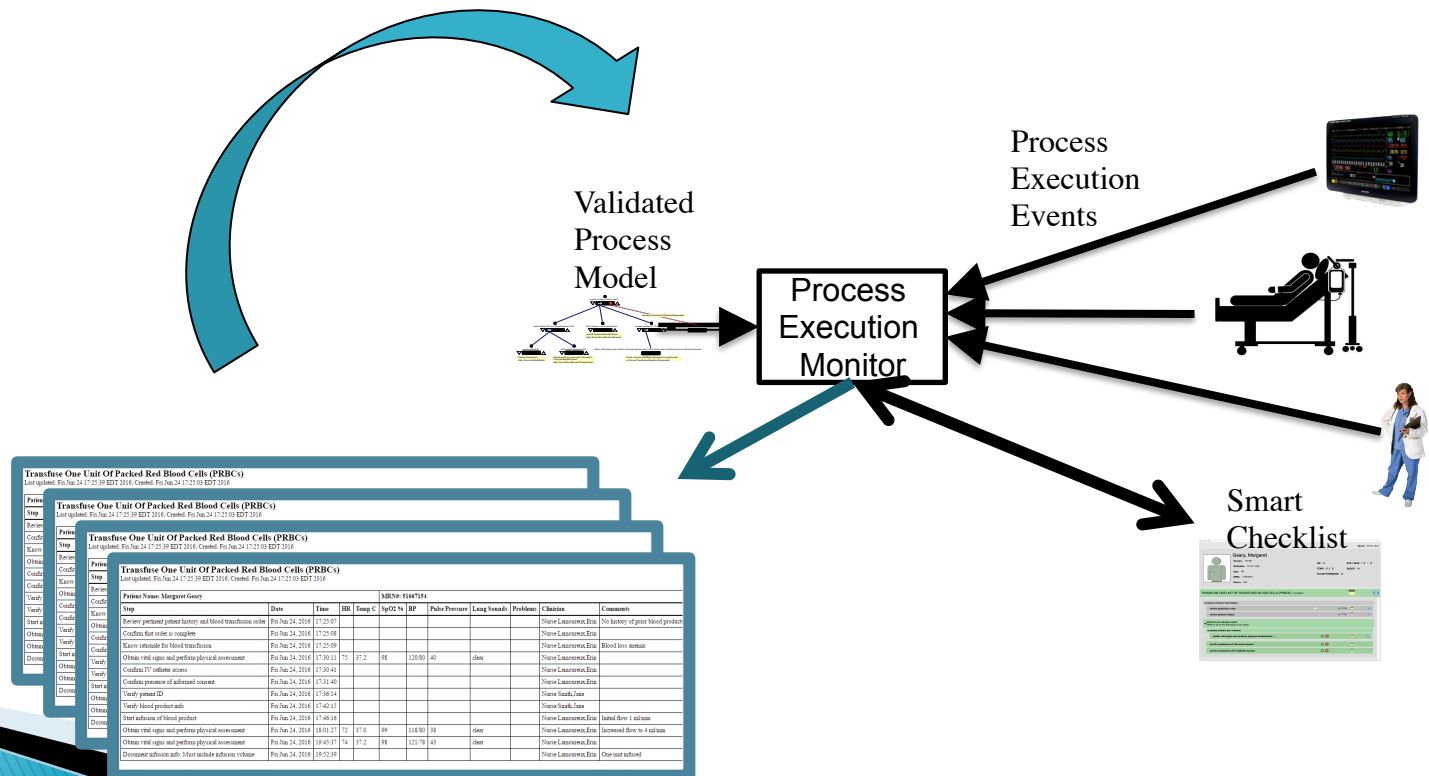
Validated Process Model

Process Execution Events

Process Execution Monitor

Smart Checklist

Transfuse One Unit Of Packed Red Blood Cells (PRBCs)
Last updated: Fri Jun 24 17:25:39 EDT 2016; Created: Fri Jun 24 17:25:03 EDT 2016

Transfuse One Unit Of Packed Red Blood Cells (PRBCs)
Last updated: Fri Jun 24 17:25:39 EDT 2016; Created: Fri Jun 24 17:25:03 EDT 2016

Transfuse One Unit Of Packed Red Blood Cells (PRBCs)
Last updated: Fri Jun 24 17:25:39 EDT 2016; Created: Fri Jun 24 17:25:03 EDT 2016

Transfuse One Unit Of Packed Red Blood Cells (PRBCs)
Last updated: Fri Jun 24 17:25:39 EDT 2016; Created: Fri Jun 24 17:25:03 EDT 2016

Patient Name: Margaret Geary | MRN#: 51667154

| Step | Date | Time | HR | Temp C | SpO2 % | BP | Pulse Pressure | Lung Sounds | Problems | Clinician | Comments |
|---|---|---|---|---|---|---|---|---|---|---|---|
| Review pertinent patient history and blood transfusion order | Fri Jun 24, 2016 | 17:25:07 | | | | | | | | Nurse Lamoureux,Erin | No history of prior blood products |
| Confirm that order is complete | Fri Jun 24, 2016 | 17:25:08 | | | | | | | | Nurse Lamoureux,Erin | |
| Know rationale for blood transfusion | Fri Jun 24, 2016 | 17:25:09 | | | | | | | | Nurse Lamoureux,Erin | Blood loss anemia |
| Obtain vital signs and perform physical assessment | Fri Jun 24, 2016 | 17:30:11 | 75 | 37.2 | 98 | 120/80 | 40 | clear | | Nurse Lamoureux,Erin | |
| Confirm IV catheter access | Fri Jun 24, 2016 | 17:30:41 | | | | | | | | Nurse Lamoureux,Erin | |
| Confirm presence of informed consent | Fri Jun 24, 2016 | 17:31:40 | | | | | | | | Nurse Lamoureux,Erin | |
| Verify patient ID | Fri Jun 24, 2016 | 17:36:14 | | | | | | | | Nurse Smith,Jane | |
| Verify blood product info | Fri Jun 24, 2016 | 17:42:15 | | | | | | | | Nurse Smith,Jane | |
| Start infusion of blood product | Fri Jun 24, 2016 | 17:46:16 | | | | | | | | Nurse Lamoureux,Erin | Initial flow 1 ml/min |
| Obtain vital signs and perform physical assessment | Fri Jun 24, 2016 | 18:01:27 | 72 | 37.0 | 99 | 118/80 | 38 | clear | | Nurse Lamoureux,Erin | Increased flow to 4 ml/min |
| Obtain vital signs and perform physical assessment | Fri Jun 24, 2016 | 19:45:37 | 74 | 37.2 | 98 | 121/78 | 43 | clear | | Nurse Lamoureux,Erin | |
| Document infusion info: Must include infusion volume | Fri Jun 24, 2016 | 19:52:39 | | | | | | | | Nurse Lamoureux,Erin | One unit infused |

Geary, Margaret